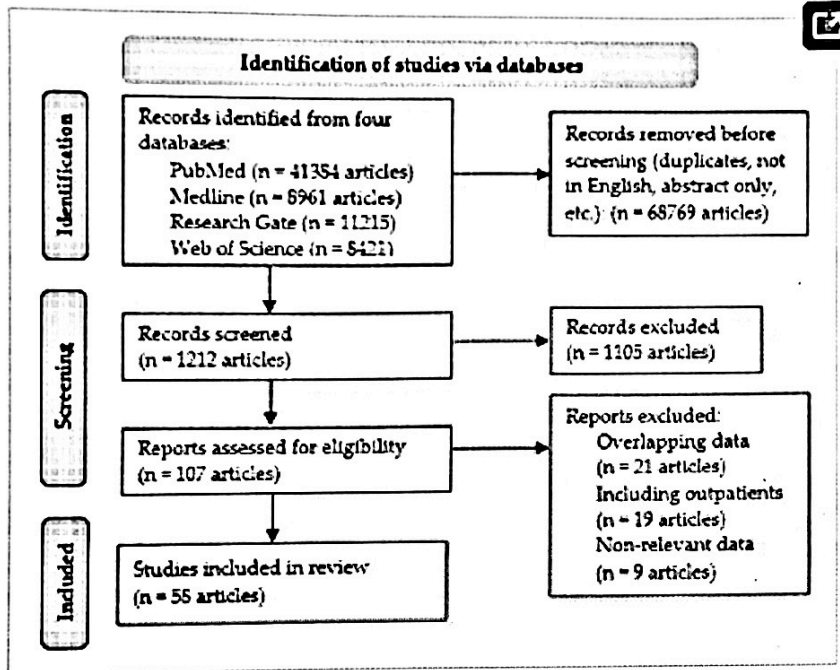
Identification of studies via databases

Identification

Records identified from four databases:
PubMed (n = 41354 articles)
Medline (n = 8961 articles)
Research Gate (n = 11215)
Web of Science (n = 8421)

Records removed before screening (duplicates, not in English, abstract only, etc.): (n = 68769 articles)

Screening

Records screened
(n = 1212 articles)

Records excluded
(n = 1105 articles)

Reports assessed for eligibility
(n = 107 articles)

Reports excluded:
Overlapping data
(n = 21 articles)
Including outpatients
(n = 19 articles)
Non-relevant data
(n = 9 articles)

Included

Studies included in review
(n = 58 articles)